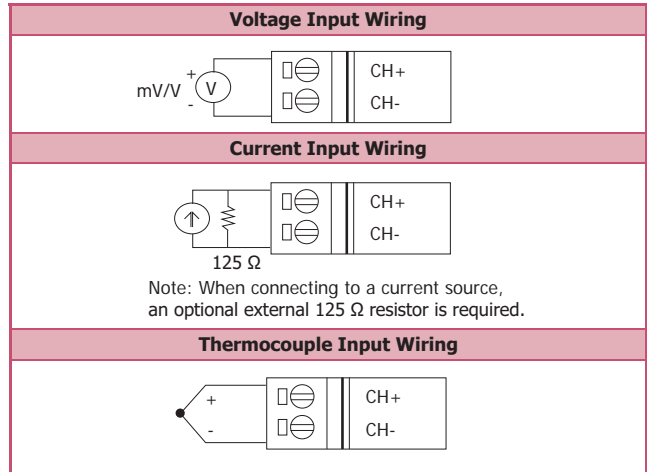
Voltage Input Wiring

mV/V
+
V
-
CH+
CH-

Current Input Wiring

CH+
CH-
125 Ω
Note: When connecting to a current source, an optional external 125 Ω resistor is required.

Thermocouple Input Wiring

+
-
CH+
CH-